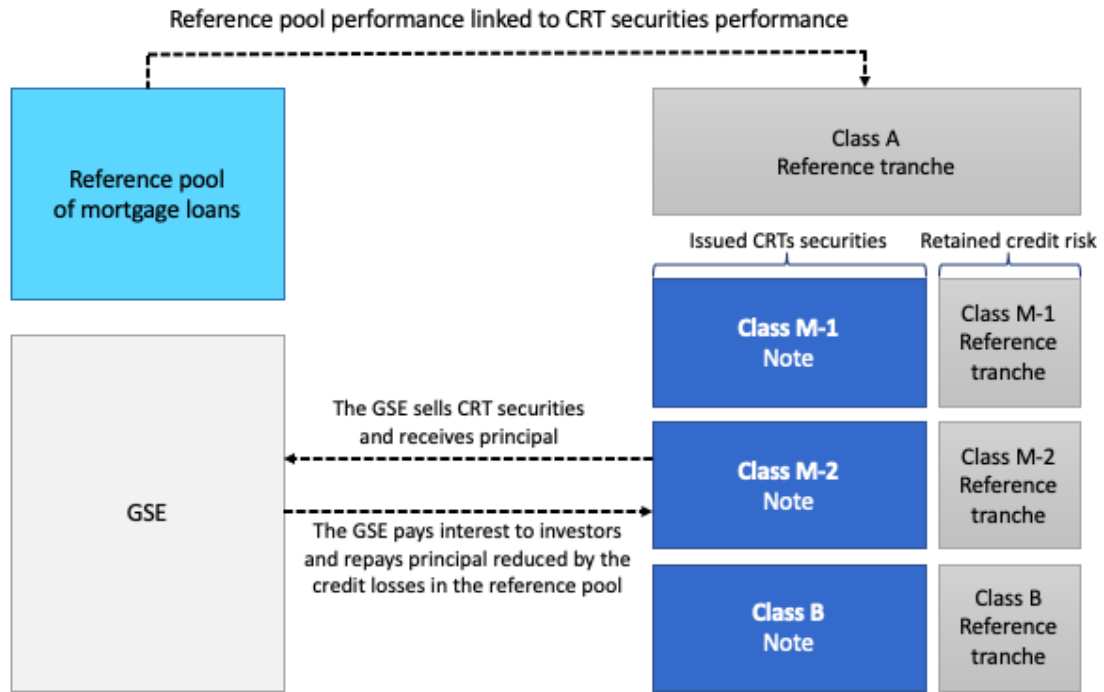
Reference pool performance linked to CRT securities performance

Reference pool of mortgage loans

Class A
Reference tranche

Issued CRTs securities

Retained credit risk

Class M-1
Note

Class M-1
Reference tranche

The GSE sells CRT securities and receives principal

Class M-2
Note

Class M-2
Reference tranche

GSE

The GSE pays interest to investors and repays principal reduced by the credit losses in the reference pool

Class B
Note

Class B
Reference tranche